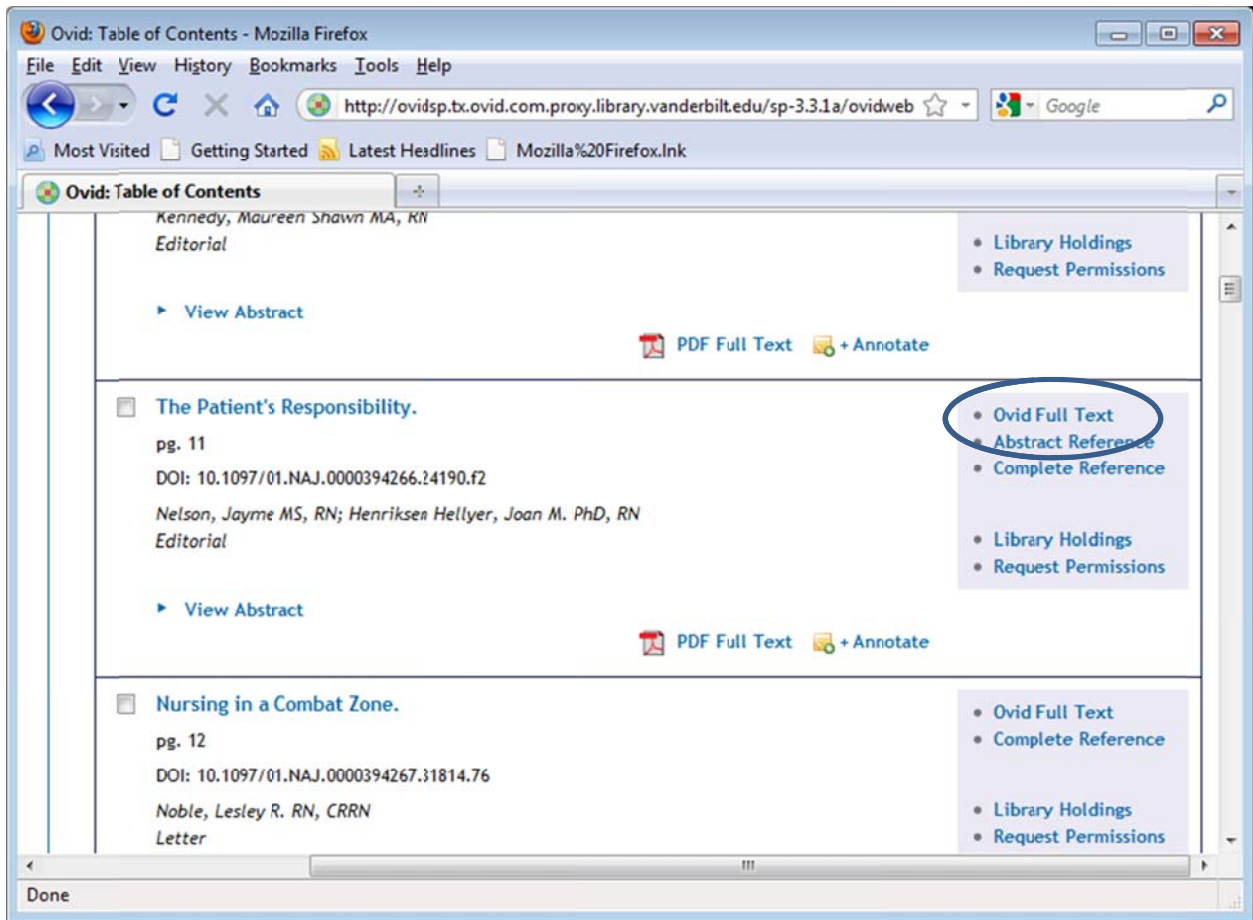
Ovid: Table of Contents - Mozilla Firefox

File Edit View History Bookmarks Tools Help

http://ovidsp.tx.ovid.com.proxy.library.vanderbilt.edu/sp-3.3.1a/ovidweb

Google

Most Visited Getting Started Latest Headlines Mozilla%20Firefox.lnk

Ovid: Table of Contents

Kennedy, Maureen Shawn MA, RN
Editorial

• Library Holdings
• Request Permissions

View Abstract

PDF Full Text + Annotate

The Patient's Responsibility.
pg. 11
DOI: 10.1097/01.NAJ.0000394266.24190.f2
Nelson, Jayme MS, RN; Henriksen Hellyer, Joan M. PhD, RN
Editorial

• Ovid Full Text
• Abstract Reference
• Complete Reference

• Library Holdings
• Request Permissions

View Abstract

PDF Full Text + Annotate

Nursing in a Combat Zone.
pg. 12
DOI: 10.1097/01.NAJ.0000394267.31814.76
Noble, Lesley R. RN, CRRN
Letter

• Ovid Full Text
• Complete Reference

• Library Holdings
• Request Permissions

Done